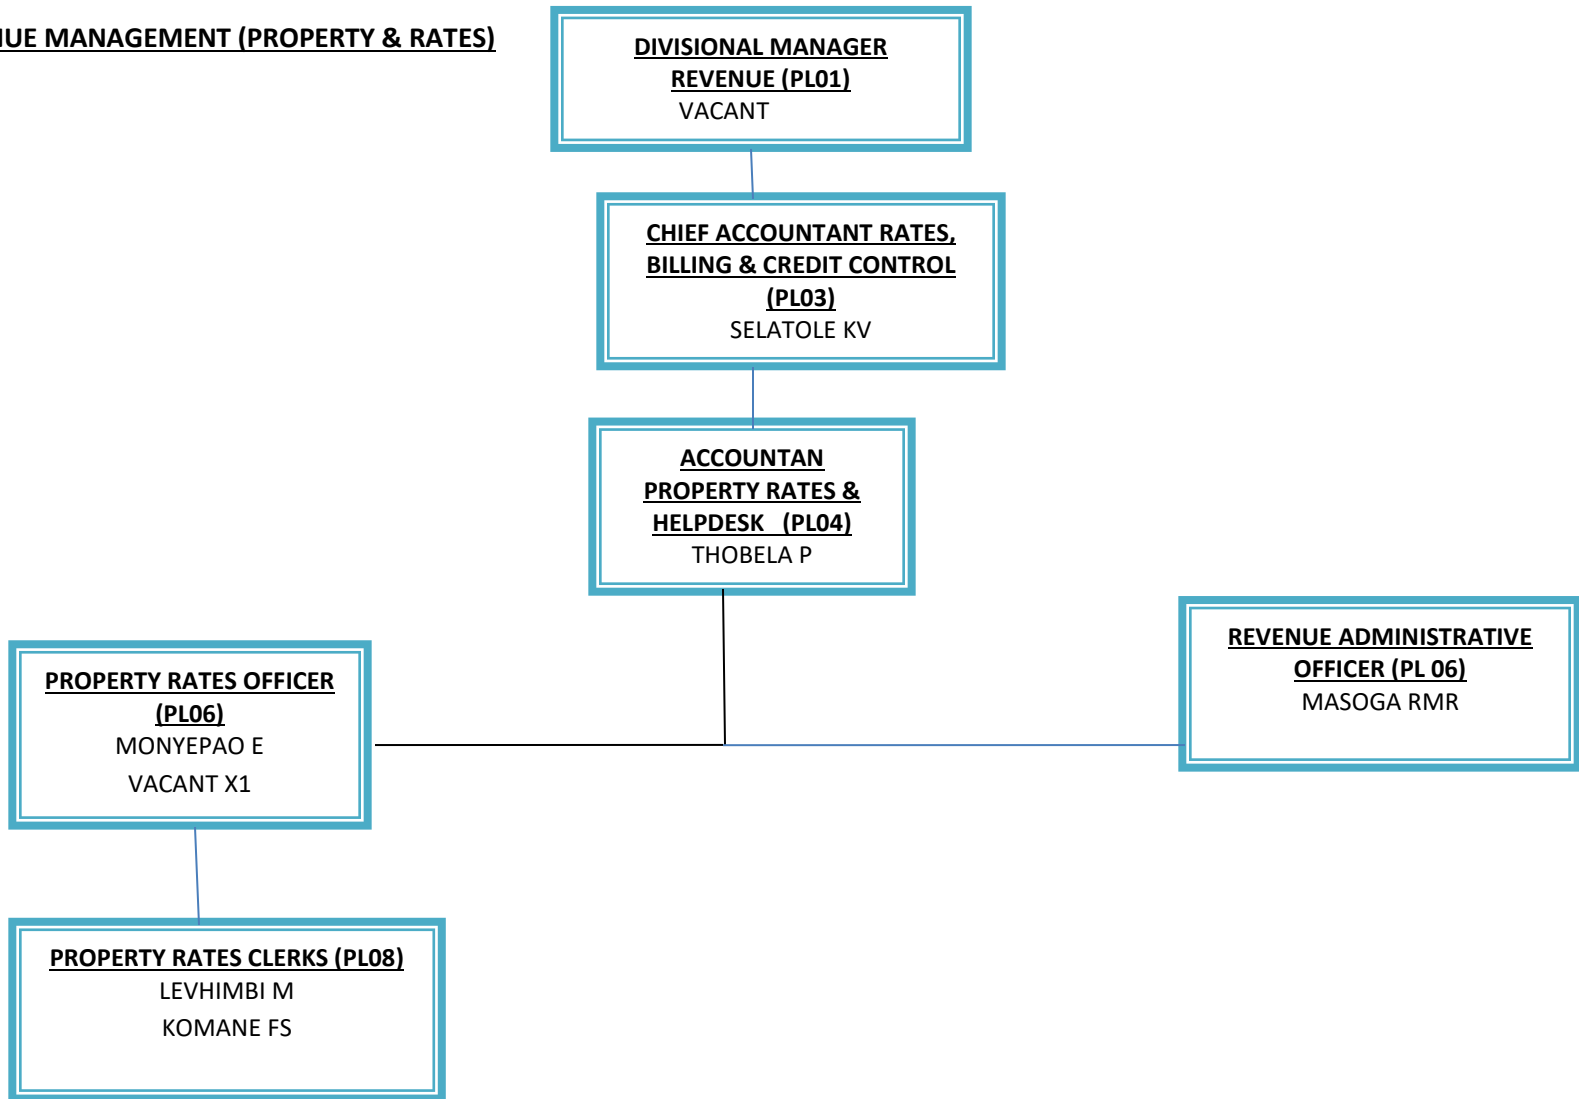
UE MANAGEMENT (PROPERTY & RATES)

DIVISIONAL MANAGER REVENUE (PL01)
VACANT

CHIEF ACCOUNTANT RATES, BILLING & CREDIT CONTROL (PL03)
SELATOLE KV

ACCOUNTAN PROPERTY RATES & HELPDESK (PL04)
THOBELA P

PROPERTY RATES OFFICER (PL06)
MONYEPAO E
VACANT X1

REVENUE ADMINISTRATIVE OFFICER (PL 06)
MASOGA RMR

PROPERTY RATES CLERKS (PL08)
LEVHIMBI M
KOMANE FS